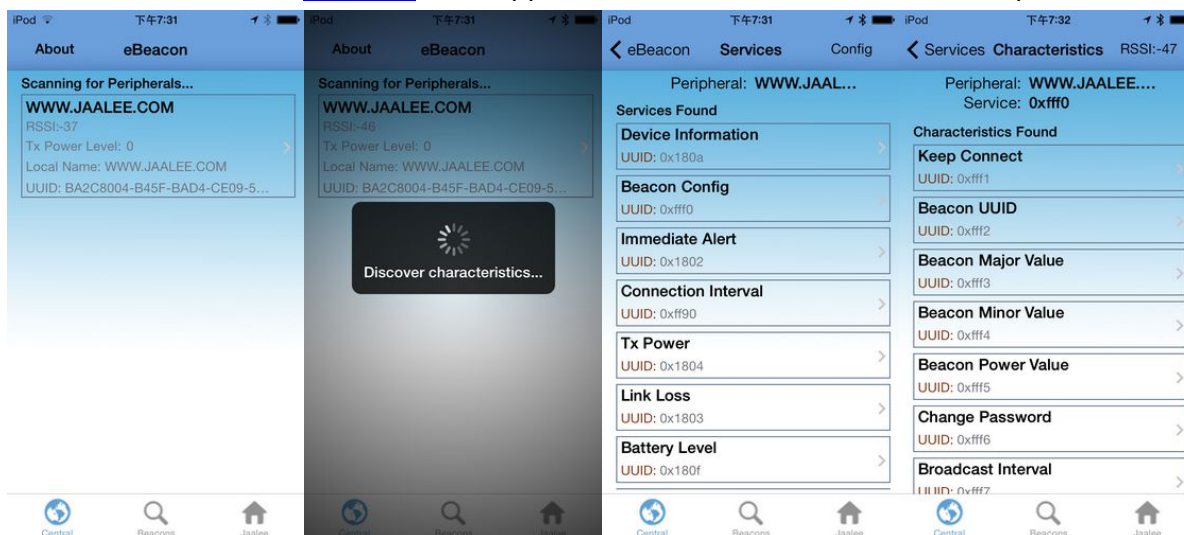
iPod 下午7:31

About eBeacon

Scanning for Peripherals...

WWW.JAALEE.COM
RSSI:-37
Tx Power Level: 0
Local Name: WWW.JAALEE.COM
UUID: BA2C8004-B45F-BAD4-CE09-5...

Central Beacons Jaalee

iPod 下午7:31

About eBeacon

Scanning for Peripherals...

WWW.JAALEE.COM
RSSI:-46
Tx Power Level: 0
Local Name: WWW.JAALEE.COM
UUID: BA2C8004-B45F-BAD4-CE09-5...

Discover characteristics...

Central Beacons Jaalee

iPod 下午7:31

eBeacon Services Config

Peripheral: WWW.JAAL...

Services Found

Device Information
UUID: 0x180a

Beacon Config
UUID: 0xfff0

Immediate Alert
UUID: 0x1802

Connection Interval
UUID: 0xff90

Tx Power
UUID: 0x1804

Link Loss
UUID: 0x1803

Battery Level
UUID: 0x180f

Central Beacons Jaalee

iPod 下午7:32

Services Characteristics RSSI:-47

Peripheral: WWW.JAALEE....
Service: 0xfff0

Characteristics Found

Keep Connect
UUID: 0xfff1

Beacon UUID
UUID: 0xfff2

Beacon Major Value
UUID: 0xfff3

Beacon Minor Value
UUID: 0xfff4

Beacon Power Value
UUID: 0xfff5

Change Password
UUID: 0xfff6

Broadcast Interval
UUID: 0xfff7

Central Beacons Jaalee